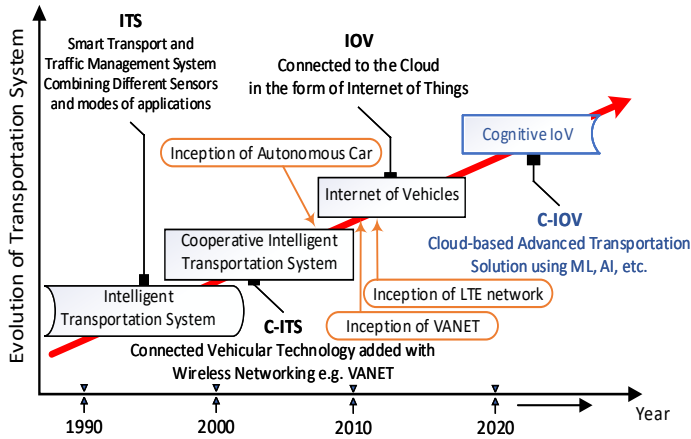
Evolution of Transportation System

ITS
Smart Transport and Traffic Management System Combining Different Sensors and modes of applications

IOV
Connected to the Cloud in the form of Internet of Things

Cognitive IoV

Inception of Autonomous Car

Internet of Vehicles

C-IOV
Cloud-based Advanced Transportation Solution using ML, AI, etc.

Cooperative Intelligent Transportation System

Intelligent Transportation System

Inception of LTE network

C-ITS

Inception of VANET

Connected Vehicular Technology added with Wireless Networking e.g. VANET

1990

2000

2010

2020

Year